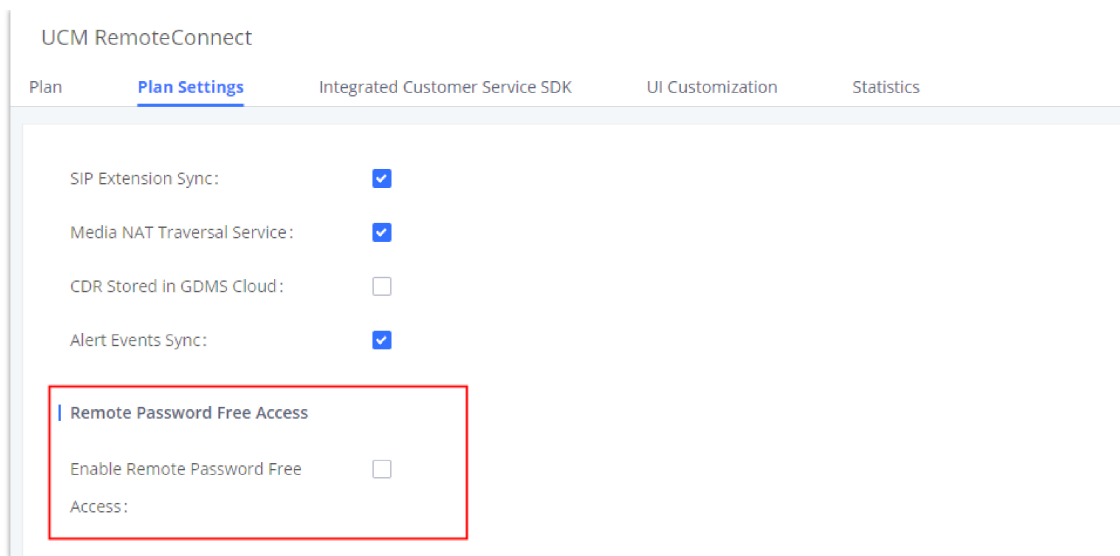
UCM RemoteConnect

Plan | Plan Settings | Integrated Customer Service SDK | UI Customization | Statistics

SIP Extension Sync:

Media NAT Traversal Service:

CDR Stored in GDMS Cloud:

Alert Events Sync:

Remote Password Free Access

Enable Remote Password Free Access: